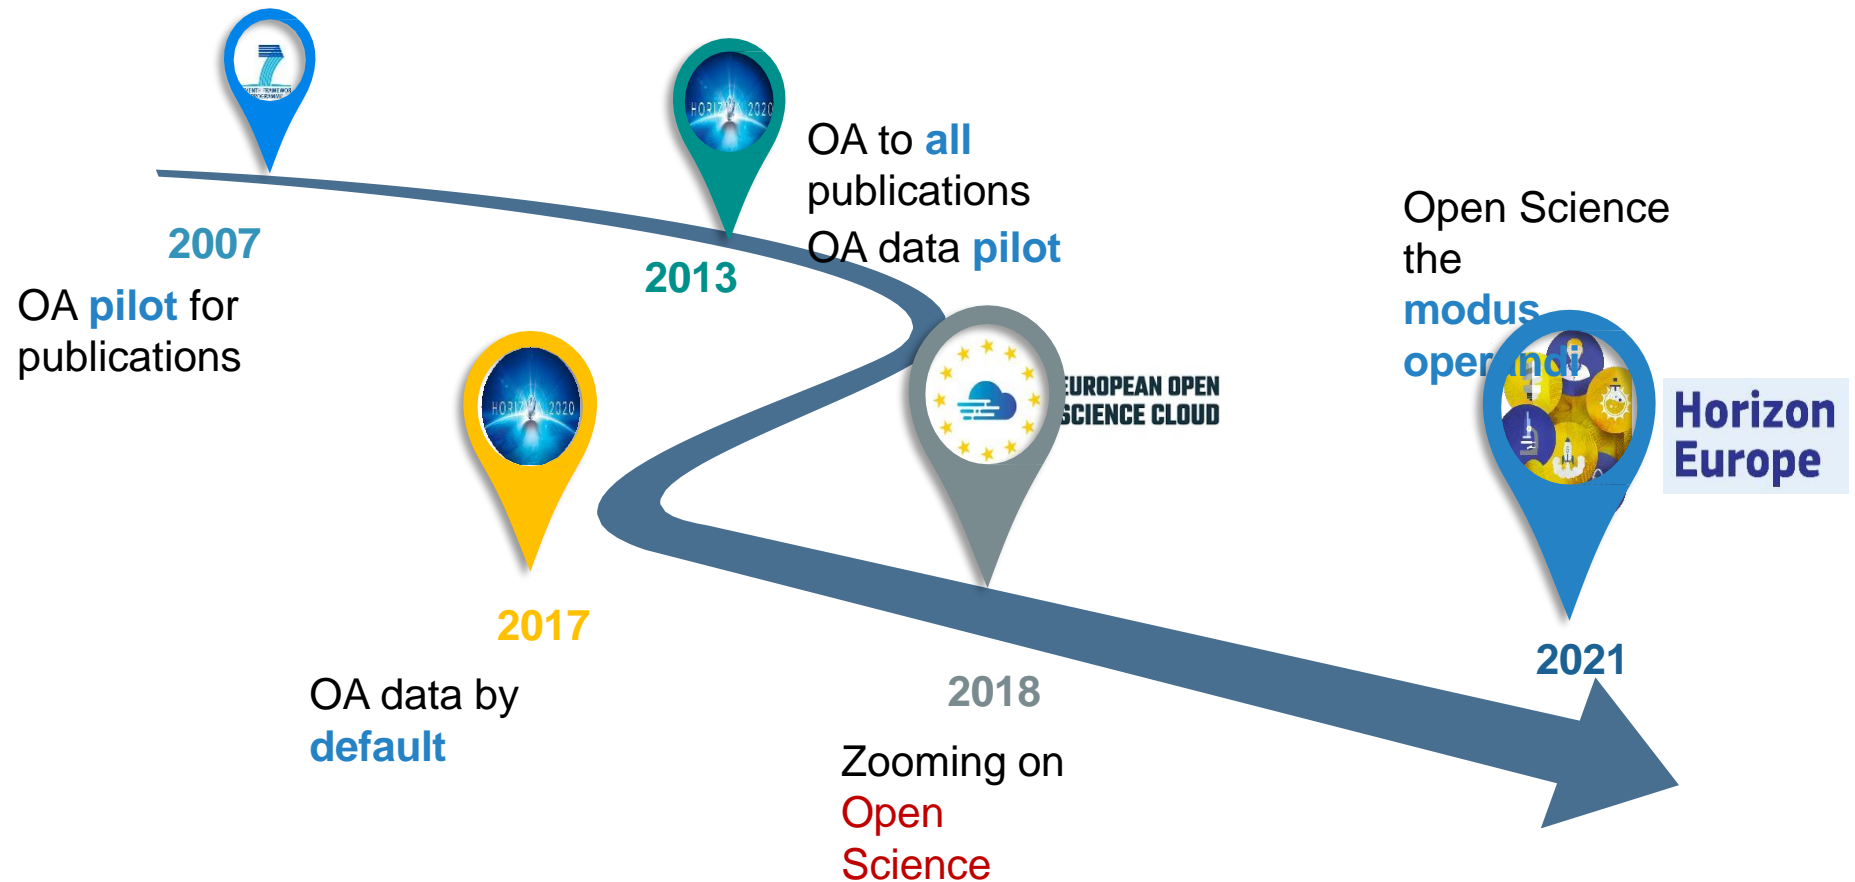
2007

OA pilot for publications

2013

OA to all publications
OA data pilot

2017

OA data by default

EUROPEAN OPEN SCIENCE CLOUD

2018

Zooming on Open Science

Open Science the modus oper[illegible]ndi

Horizon Europe

2021